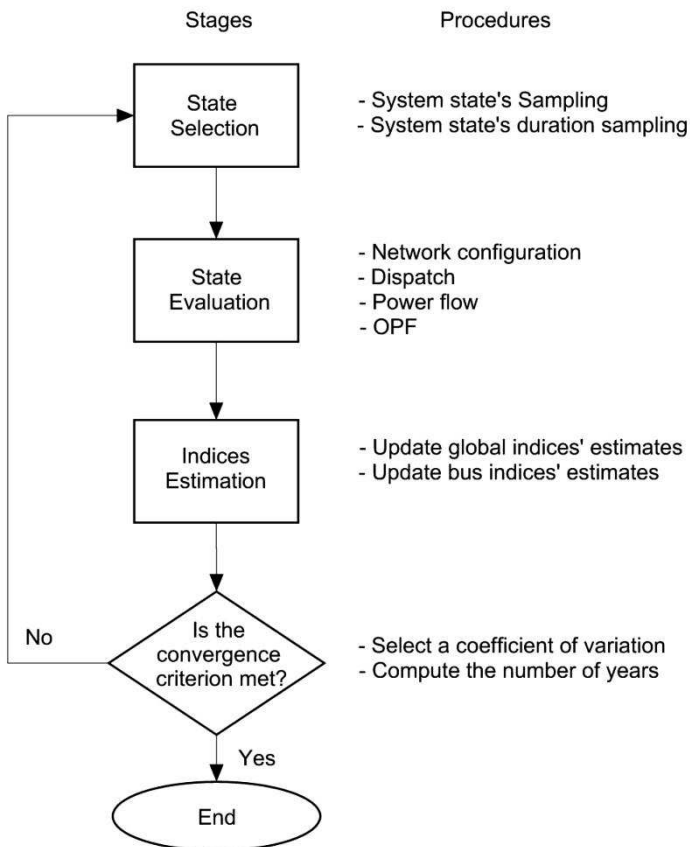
Stages

Procedures

State Selection

- System state's Sampling
- System state's duration sampling

State Evaluation

- Network configuration
- Dispatch
- Power flow
- OPF

Indices Estimation

- Update global indices' estimates
- Update bus indices' estimates

No

Is the convergence criterion met?

- Select a coefficient of variation
- Compute the number of years

Yes

End